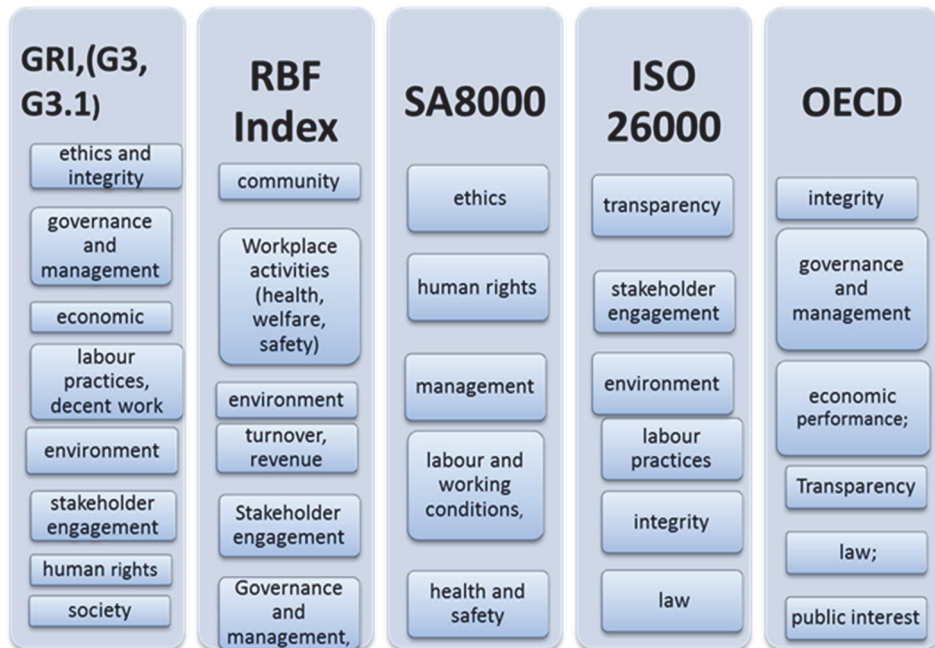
GRI,(G3, G3.1)

ethics and integrity

governance and management

economic

labour practices, decent work

environment

stakeholder engagement

human rights

society

RBF Index

community

Workplace activities (health, welfare, safety)

environment

turnover, revenue

Stakeholder engagement

Governance and management,

SA8000

ethics

human rights

management

labour and working conditions,

health and safety

ISO 26000

transparency

stakeholder engagement

environment

labour practices

integrity

law

OECD

integrity

governance and management

economic performance;

Transparency

law;

public interest